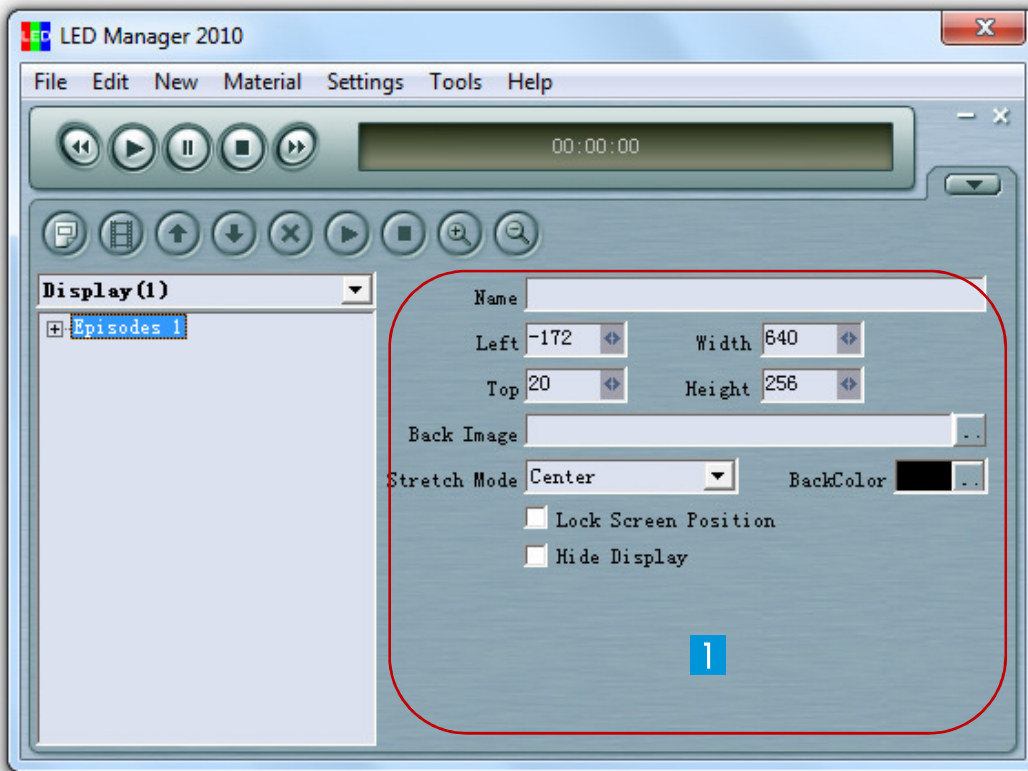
LED Manager 2010

File Edit New Material Settings Tools Help

00:00:00

Display(1)

Episodes 1

Name

Left -172

Width 640

Top 20

Height 256

Back Image ..

Stretch Mode Center

BackColor ..

Lock Screen Position

Hide Display

1